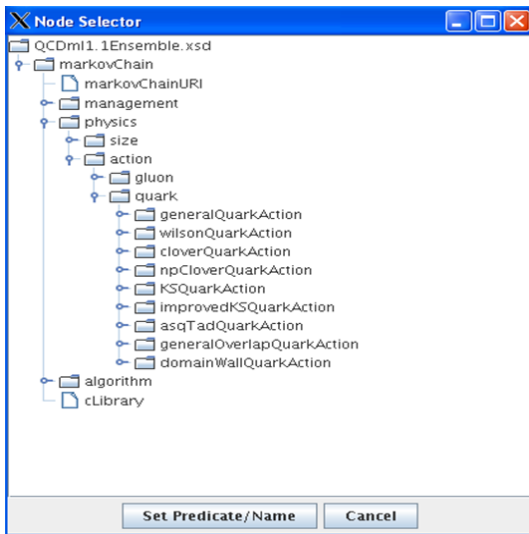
Node Selector

QCDml1.1Ensemble.xsd
markovChain
markovChainURI
management
physics
size
action
gluon
quark
generalQuarkAction
wilsonQuarkAction
cloverQuarkAction
npCloverQuarkAction
KSQuarkAction
improvedKSQuarkAction
asqTadQuarkAction
generalOverlapQuarkAction
domainWallQuarkAction
algorithm
cLibrary

Set Predicate/Name
Cancel